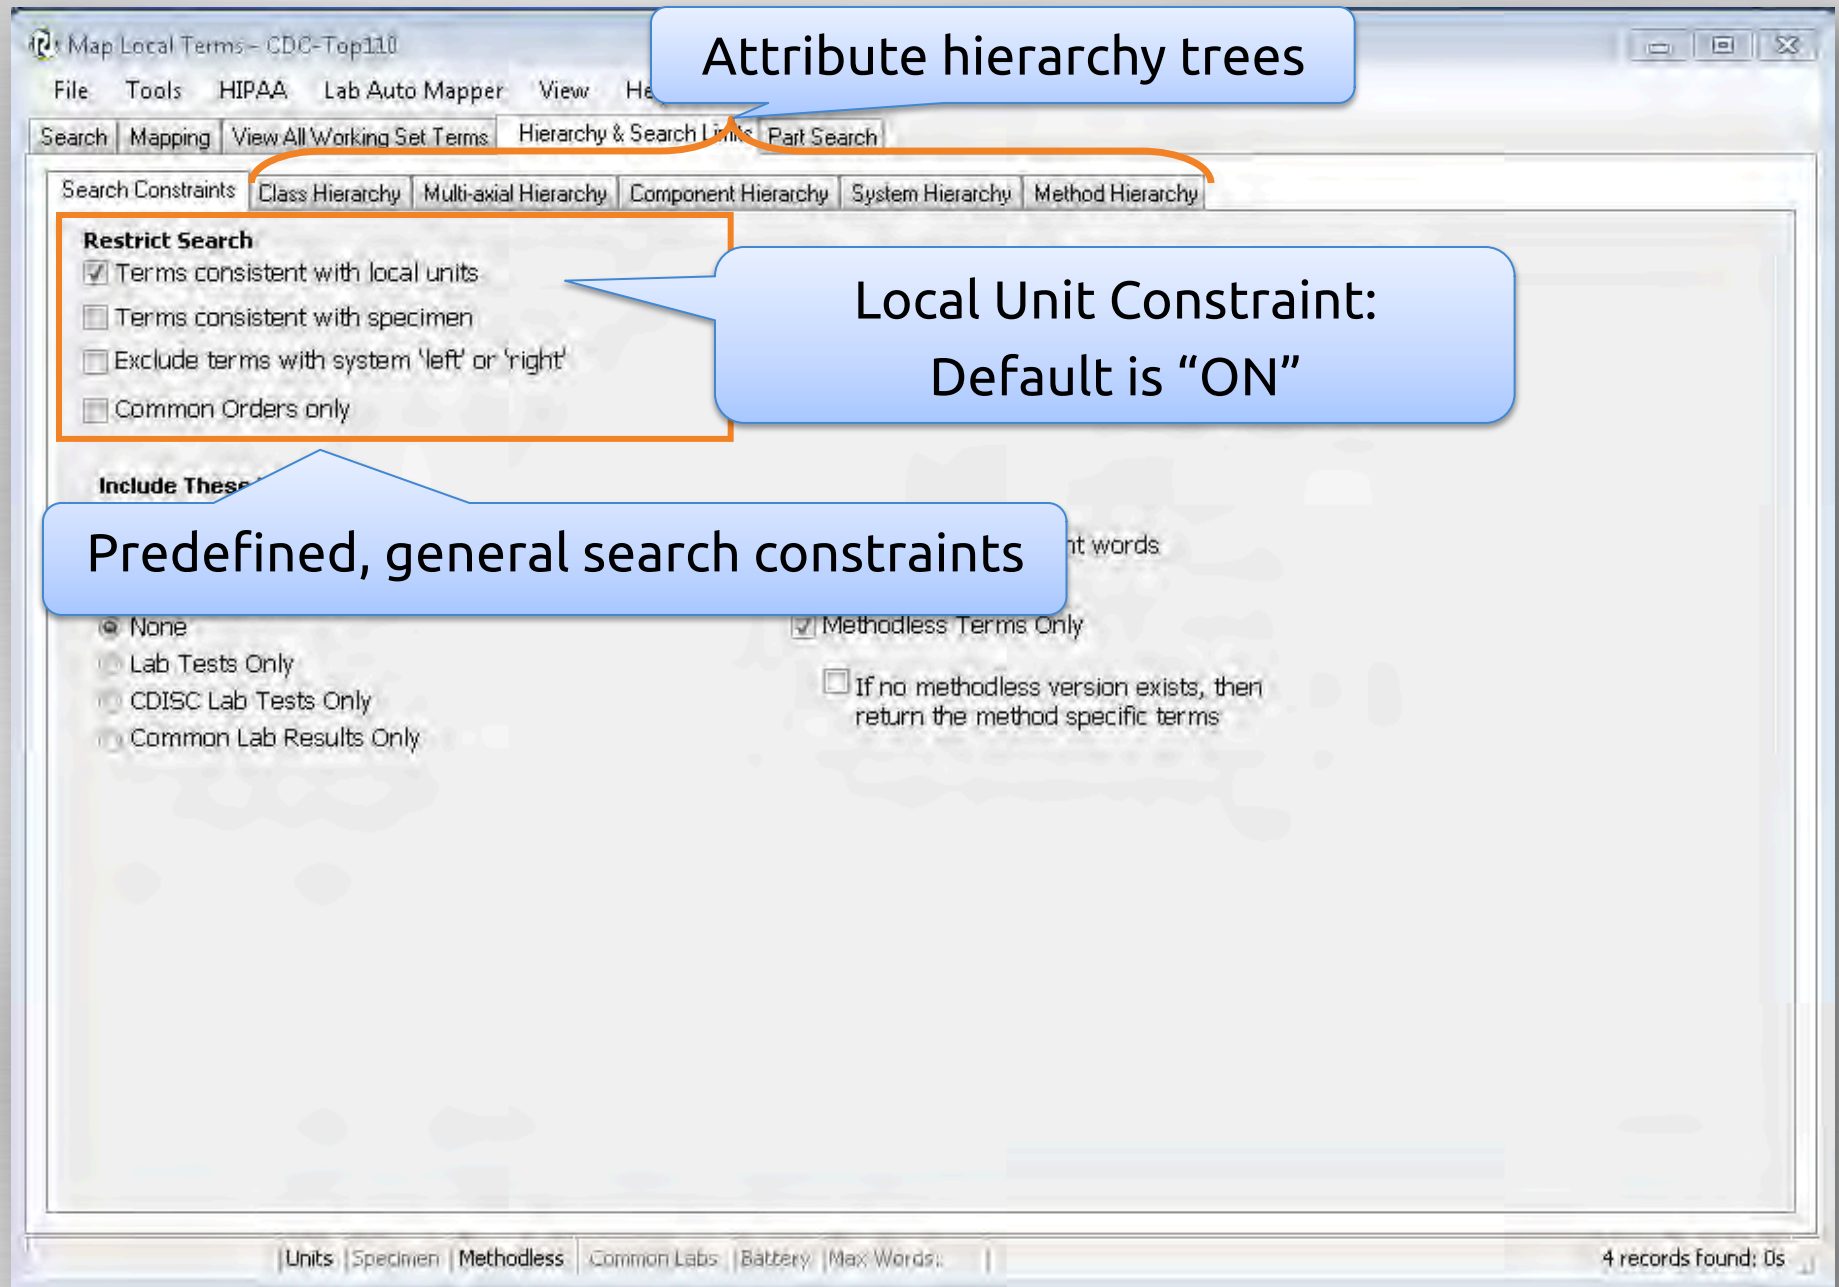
Map Local Terms - CDC-Top110

File Tools HIPAA Lab Auto Mapper View He

Attribute hierarchy trees

Search | Mapping | View All Working Set Terms | Hierarchy & Search Li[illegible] | Part Search

Search Constraints | Class Hierarchy | Multi-axial Hierarchy | Component Hierarchy | System Hierarchy | Method Hierarchy

Restrict Search
Terms consistent with local units
Terms consistent with specimen
Exclude terms with system 'left' or 'right'
Common Orders only

Local Unit Constraint:
Default is “ON”

Include These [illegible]

Predefined, general search constraints

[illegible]nt words

None
Lab Tests Only
CDISC Lab Tests Only
Common Lab Results Only

Methodless Terms Only

If no methodless version exists, then return the method specific terms

Units | Specimen | Methodless | Common Labs | Battery | Max Words: | 4 records found: 0s